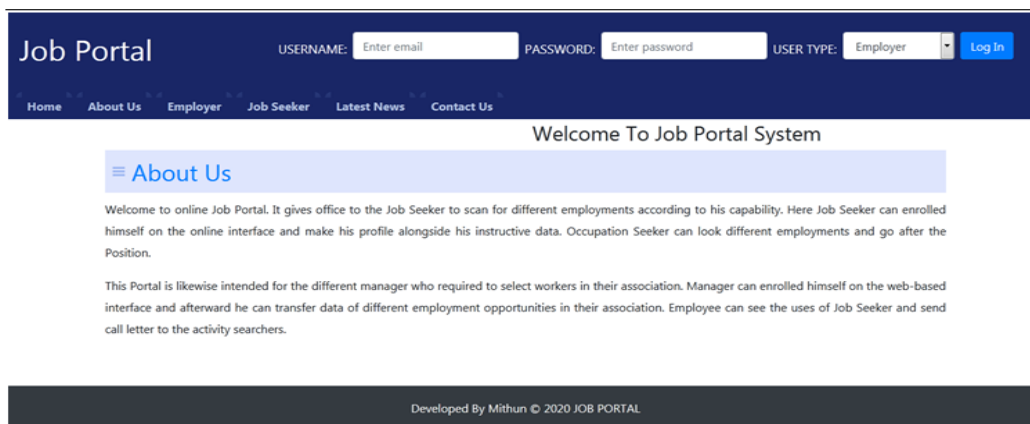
Job Portal

USERNAME: Enter email PASSWORD: Enter password USER TYPE: Employer Log In

Home About Us Employer Job Seeker Latest News Contact Us

Welcome To Job Portal System

≡ About Us

Welcome to online Job Portal. It gives office to the Job Seeker to scan for different employments according to his capability. Here Job Seeker can enrolled himself on the online interface and make his profile alongside his instructive data. Occupation Seeker can look different employments and go after the Position.

This Portal is likewise intended for the different manager who required to select workers in their association. Manager can enrolled himself on the web-based interface and afterward he can transfer data of different employment opportunities in their association. Employee can see the uses of Job Seeker and send call letter to the activity searchers.

Developed By Mithun © 2020 JOB PORTAL